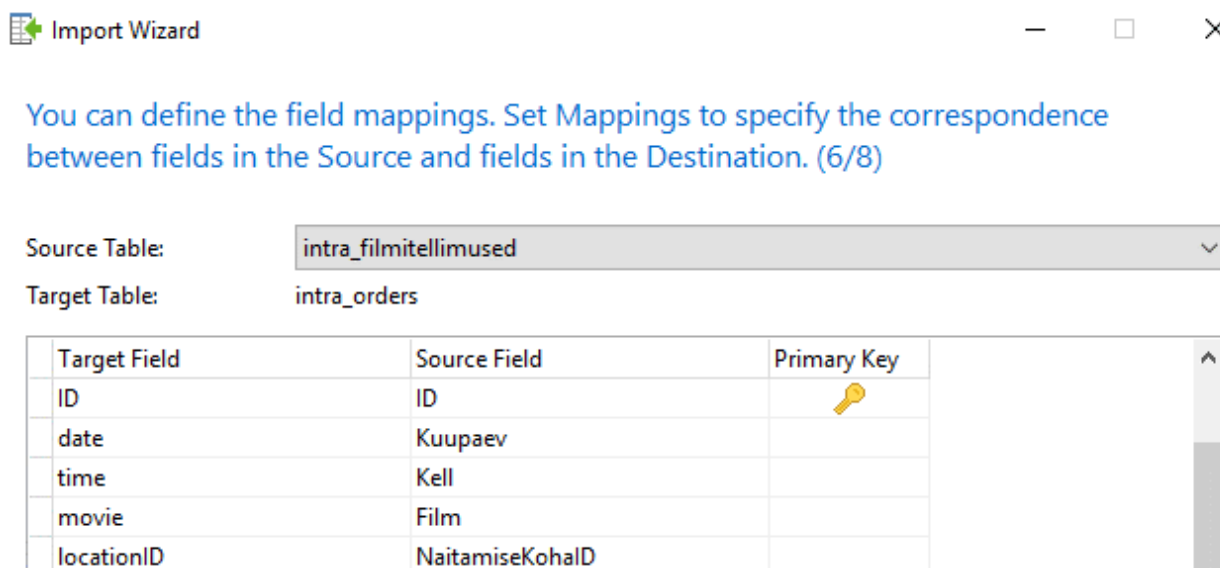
Import Wizard

You can define the field mappings. Set Mappings to specify the correspondence between fields in the Source and fields in the Destination. (6/8)

Source Table: intra_filmitellimused

Target Table: intra_orders

| Target Field | Source Field | Primary Key |
|---|---|---|
| ID | ID | |
| date | Kuupaev | |
| time | Kell | |
| movie | Film | |
| locationID | NaitamiseKohaID | |